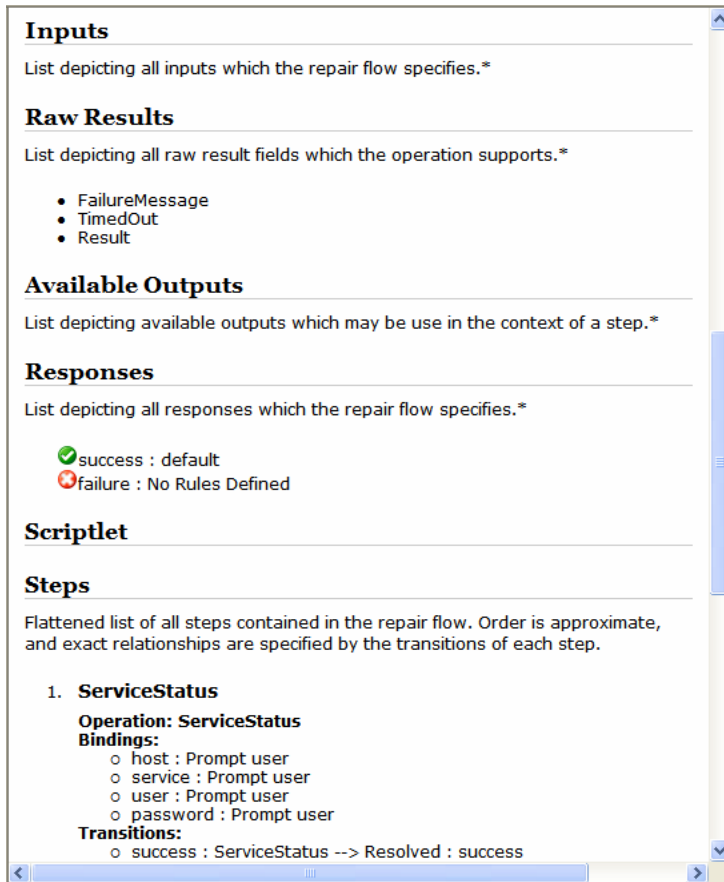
Inputs

List depicting all inputs which the repair flow specifies.*

Raw Results

List depicting all raw result fields which the operation supports.*

- FailureMessage
- TimedOut
- Result

Available Outputs

List depicting available outputs which may be use in the context of a step.*

Responses

List depicting all responses which the repair flow specifies.*

success : default
failure : No Rules Defined

Scriptlet

Steps

Flattened list of all steps contained in the repair flow. Order is approximate, and exact relationships are specified by the transitions of each step.

1. ServiceStatus

Operation: ServiceStatus
Bindings:
- host : Prompt user
- service : Prompt user
- user : Prompt user
- password : Prompt user

Transitions:
- success : ServiceStatus --> Resolved : success